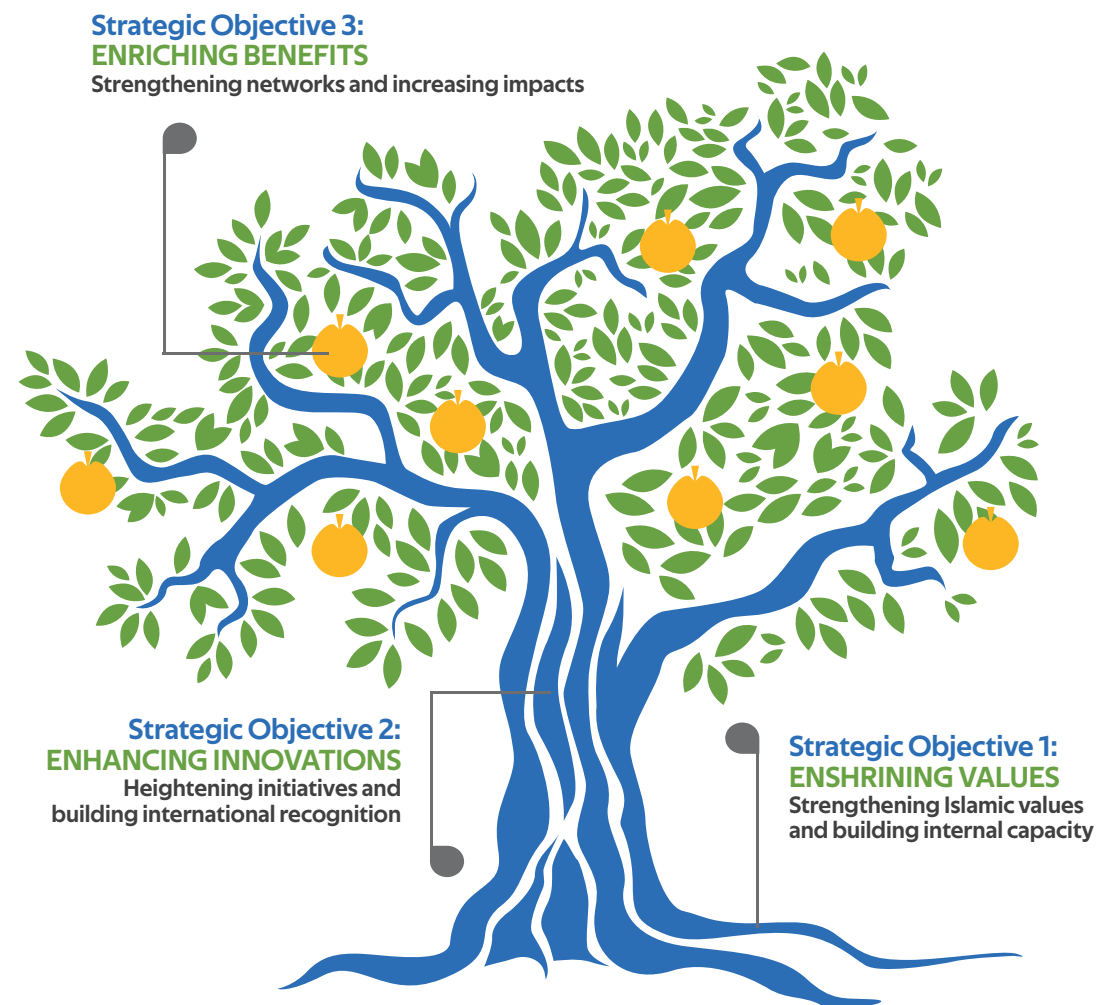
Strategic Objective 3:
ENRICHING BENEFITS
Strengthening networks and increasing impacts

Strategic Objective 2:
ENHANCING INNOVATIONS
Heightening initiatives and building international recognition

Strategic Objective 1:
ENSHRINING VALUES
Strengthening Islamic values and building internal capacity